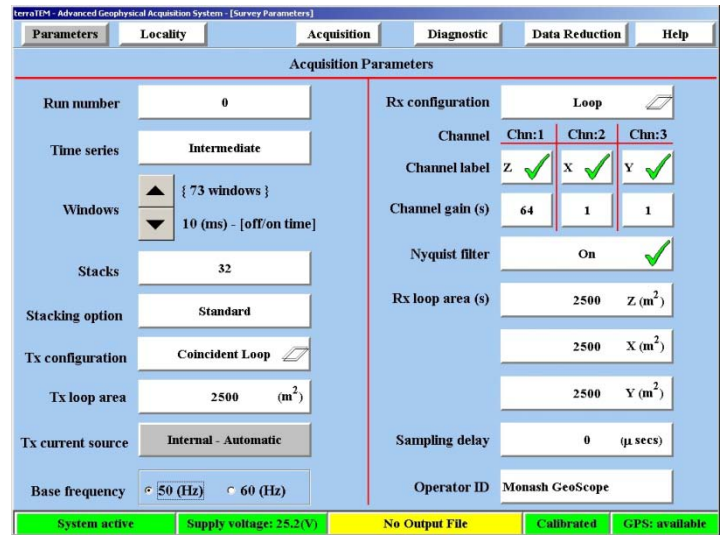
terraTEM - Advanced Geophysical Acquisition System - [Survey Parameters]

Parameters | Locality | Acquisition | Diagnostic | Data Reduction | Help

Acquisition Parameters

Run number 0

Time series Intermediate

Windows { 73 windows } 10 (ms) - [off/on time]

Stacks 32

Stacking option Standard

Tx configuration Coincident Loop

Tx loop area 2500 $(m^2)$

Tx current source Internal - Automatic

Base frequency 50 (Hz) 60 (Hz)

Rx configuration Loop

| Channel | Chn:1 | Chn:2 | Chn:3 |
|---|---|---|---|
| Channel label | Z | X | Y |
| Channel gain (s) | 64 | 1 | 1 |

Nyquist filter On

Rx loop area (s) 2500 Z $(m^2)$

2500 X $(m^2)$

2500 Y $(m^2)$

Sampling delay 0 (μ secs)

Operator ID Monash GeoScope

System active | Supply voltage: 25.2(V) | No Output File | Calibrated | GPS: available